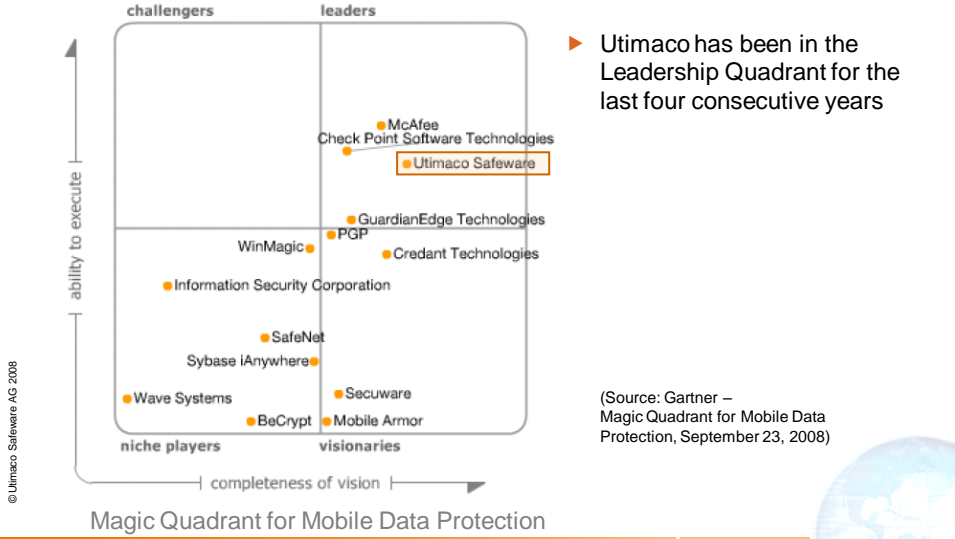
challengers

leaders

ability to execute

McAfee

Check Point Software Technologies

Utimaco Safeware

GuardianEdge Technologies

PGP

WinMagic

Credant Technologies

Information Security Corporation

SafeNet

Sybase iAnywhere

Secuware

Wave Systems

BeCrypt

Mobile Armor

niche players

visionaries

completeness of vision

Utimaco has been in the Leadership Quadrant for the last four consecutive years

(Source: Gartner – Magic Quadrant for Mobile Data Protection, September 23, 2008)

© Utimaco Safeware AG 2008

Magic Quadrant for Mobile Data Protection